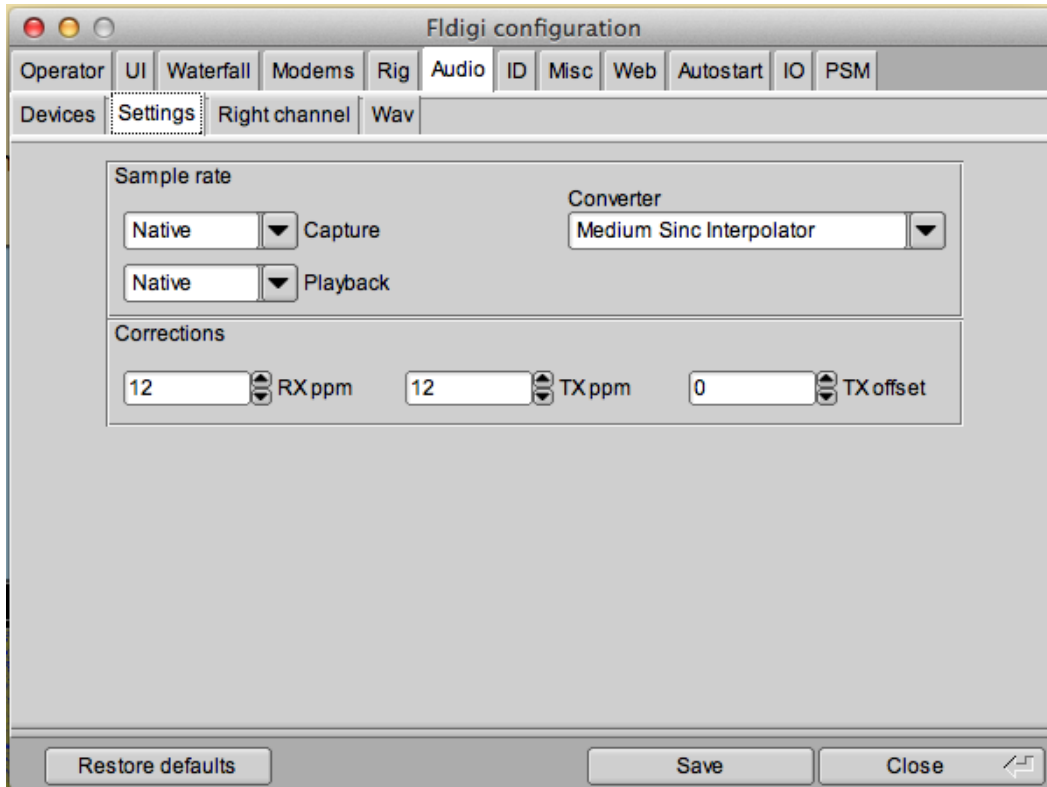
Fldigi configuration

Operator | UI | Waterfall | Modems | Rig | Audio | ID | Misc | Web | Autostart | IO | PSM

Devices | Settings | Right channel | Wav

Sample rate

Native Capture

Native Playback

Converter

Medium Sinc Interpolator

Corrections

12 RX ppm

12 TX ppm

0 TX offset

Restore defaults

Save

Close